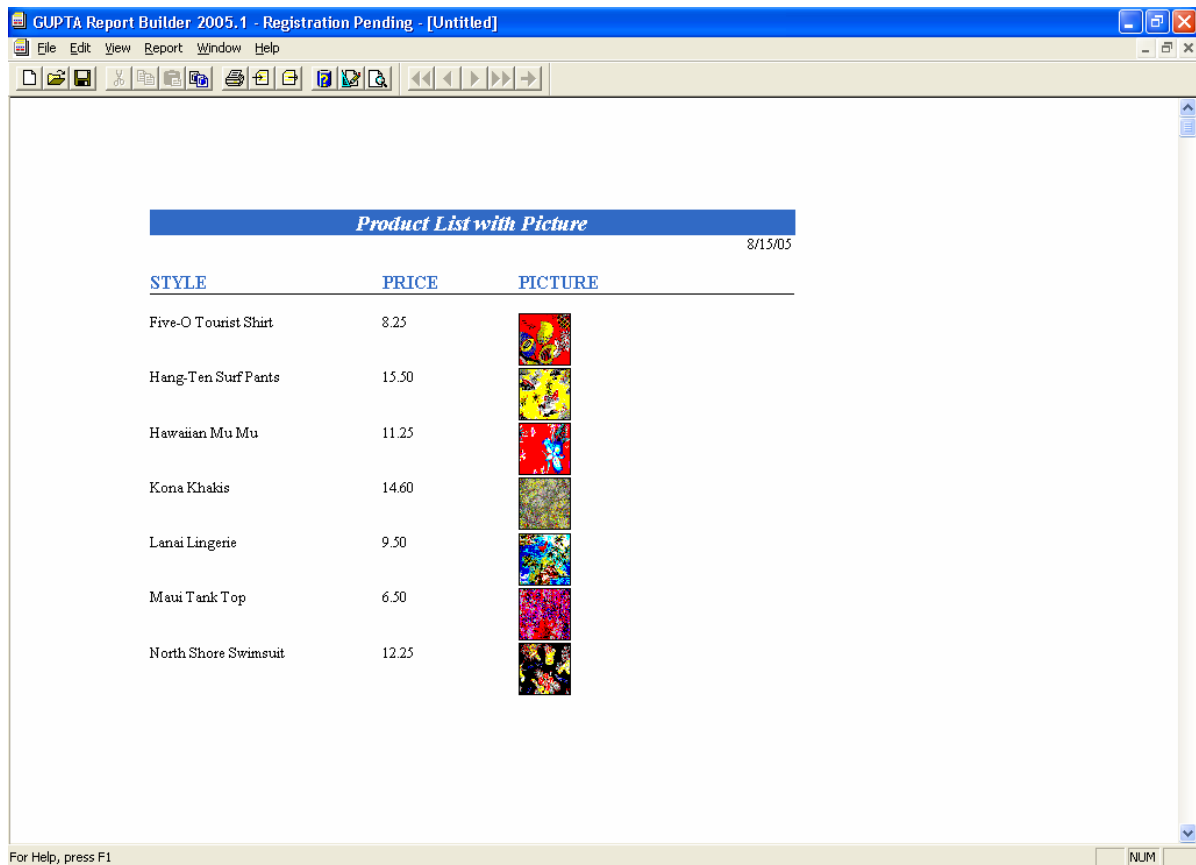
GUPTA Report Builder 2005.1 - Registration Pending - [Untitled]

File Edit View Report Window Help

Product List with Picture

8/15/05

| STYLE | PRICE | PICTURE |
|---|---|---|
| Five-O Tourist Shirt | 8.25 | |
| Hang-Ten Surf Pants | 15.50 | |
| Hawaiian Mu Mu | 11.25 | |
| Kona Khakis | 14.60 | |
| Lanai Lingerie | 9.50 | |
| Maui Tank Top | 6.50 | |
| North Shore Swimsuit | 12.25 | |

For Help, press F1

NUM